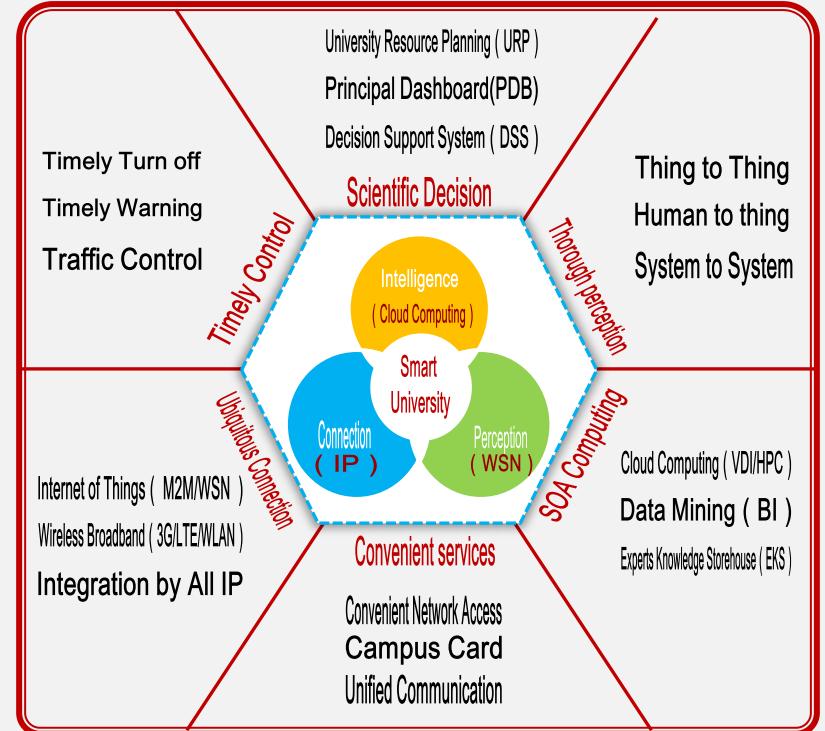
University Resource Planning ( URP )

Principal Dashboard(PDB)

Decision Support System ( DSS )

Scientific Decision

Timely Turn off

Timely Warning

Traffic Control

Timely Control

Thing to Thing

Human to thing

System to System

Thorough perception

Intelligence

( Cloud Computing )

Smart University

Connection

( IP )

Perception

( WSN )

Ubiquitous Connection

SOA Computing

Internet of Things ( M2M/WSN )

Wireless Broadband ( 3G/LTE/WLAN )

Integration by All IP

Cloud Computing ( VDI/HPC )

Data Mining ( BI )

Experts Knowledge Storehouse ( EKS )

Convenient services

Convenient Network Access

Campus Card

Unified Communication